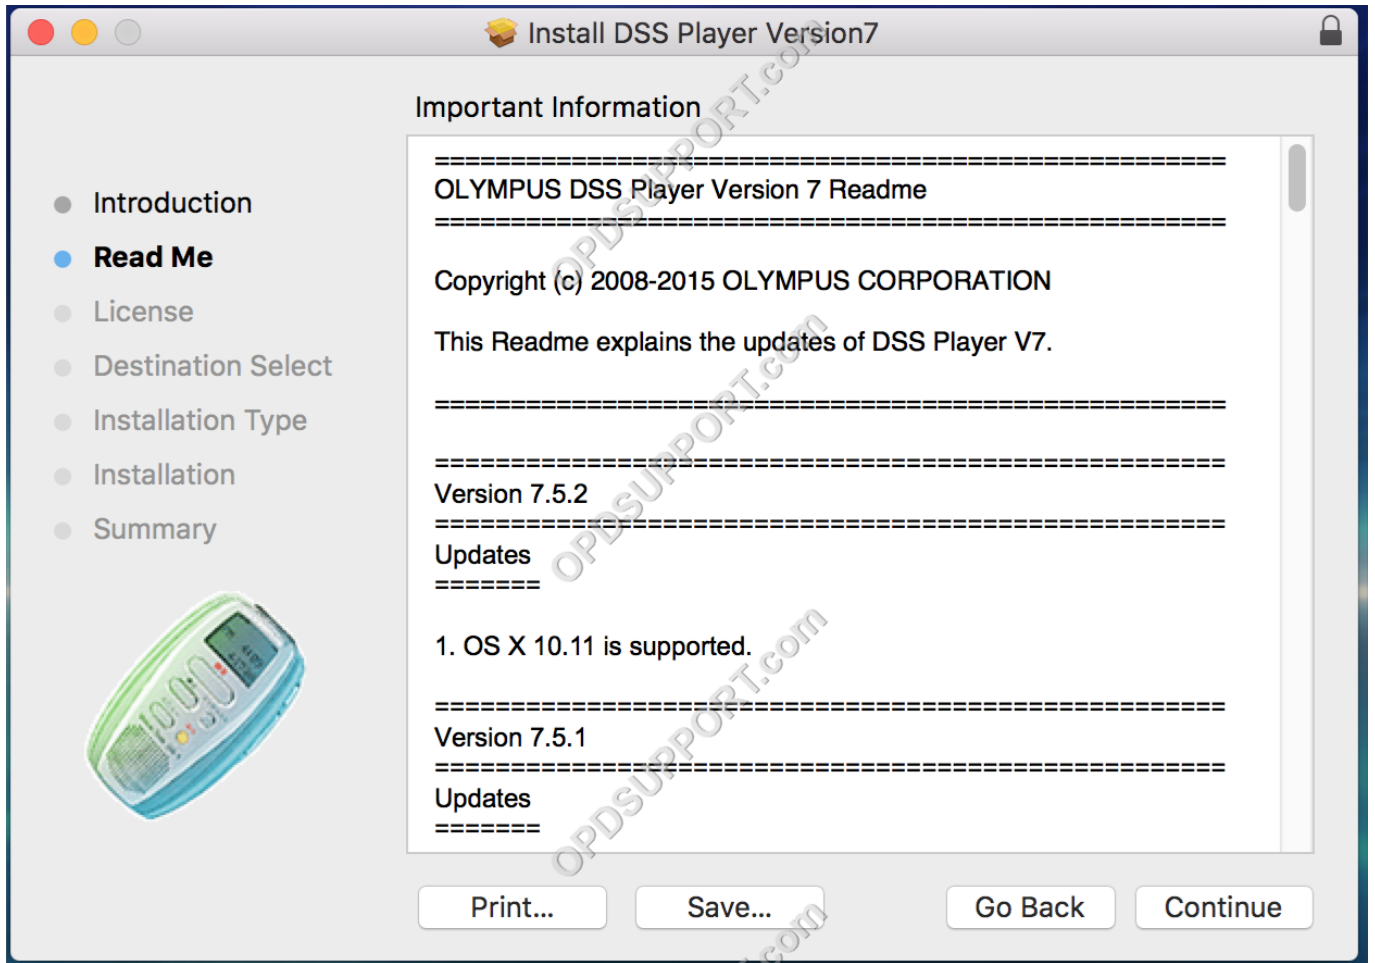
Install DSS Player Version7

Important Information

Introduction
Read Me
License
Destination Select
Installation Type
Installation
Summary

==========================================================
OLYMPUS DSS Player Version 7 Readme
==========================================================

Copyright (c) 2008-2015 OLYMPUS CORPORATION

This Readme explains the updates of DSS Player V7.

==========================================================

==========================================================
Version 7.5.2
==========================================================
Updates
=======

1. OS X 10.11 is supported.

==========================================================
Version 7.5.1
==========================================================
Updates
=======

OPDSUPPORT.com

Print...
Save...
Go Back
Continue